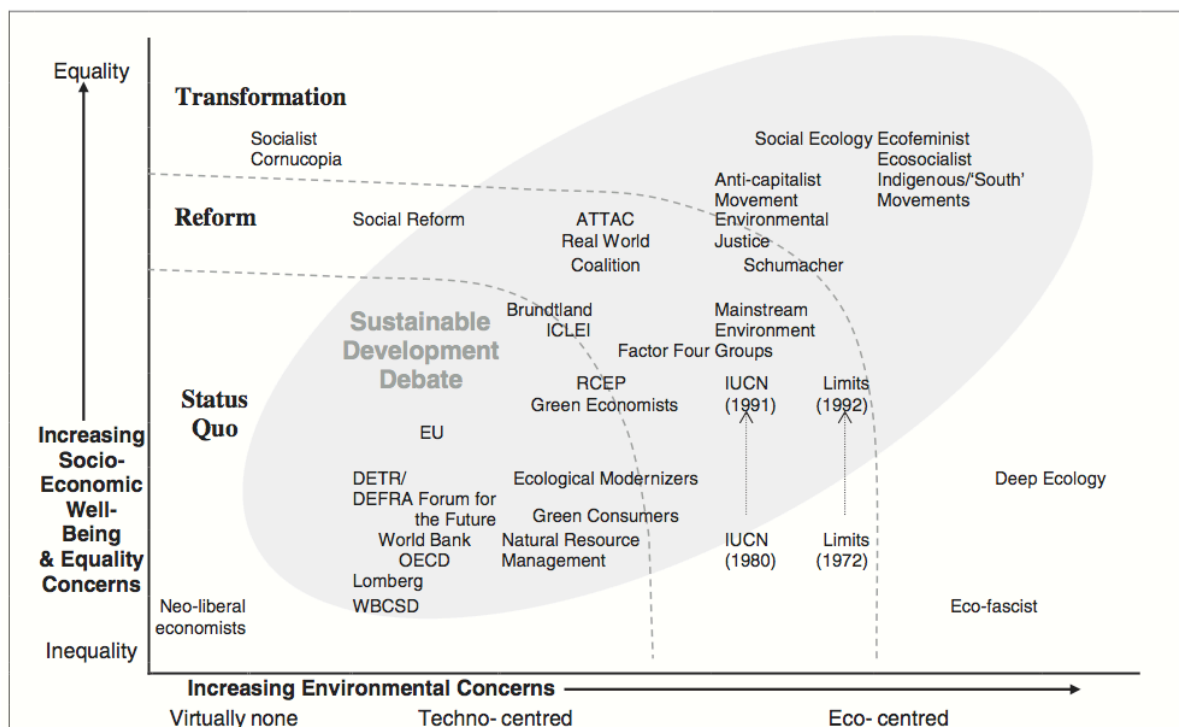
Equality

Transformation

Socialist Cornucopia

Social Ecology

Ecofeminist
Ecosocialist
Indigenous/'South' Movements

Anti-capitalist Movement
Environmental Justice

Reform

Social Reform

ATTAC
Real World Coalition

Schumacher

Brundtland
ICLEI

Mainstream Environment

Sustainable Development Debate

Factor Four Groups

Status Quo

RCEP
Green Economists

IUCN (1991)

Limits (1992)

EU

Increasing Socio-Economic Well-Being & Equality Concerns

DETR/ DEFRA Forum for the Future

Ecological Modernizers

Deep Ecology

Green Consumers

World Bank
OECD

Natural Resource Management

IUCN (1980)

Limits (1972)

Lomberg

Neo-liberal economists

WBCSD

Eco-fascist

Inequality

Increasing Environmental Concerns

Virtually none

Techno- centred

Eco- centred